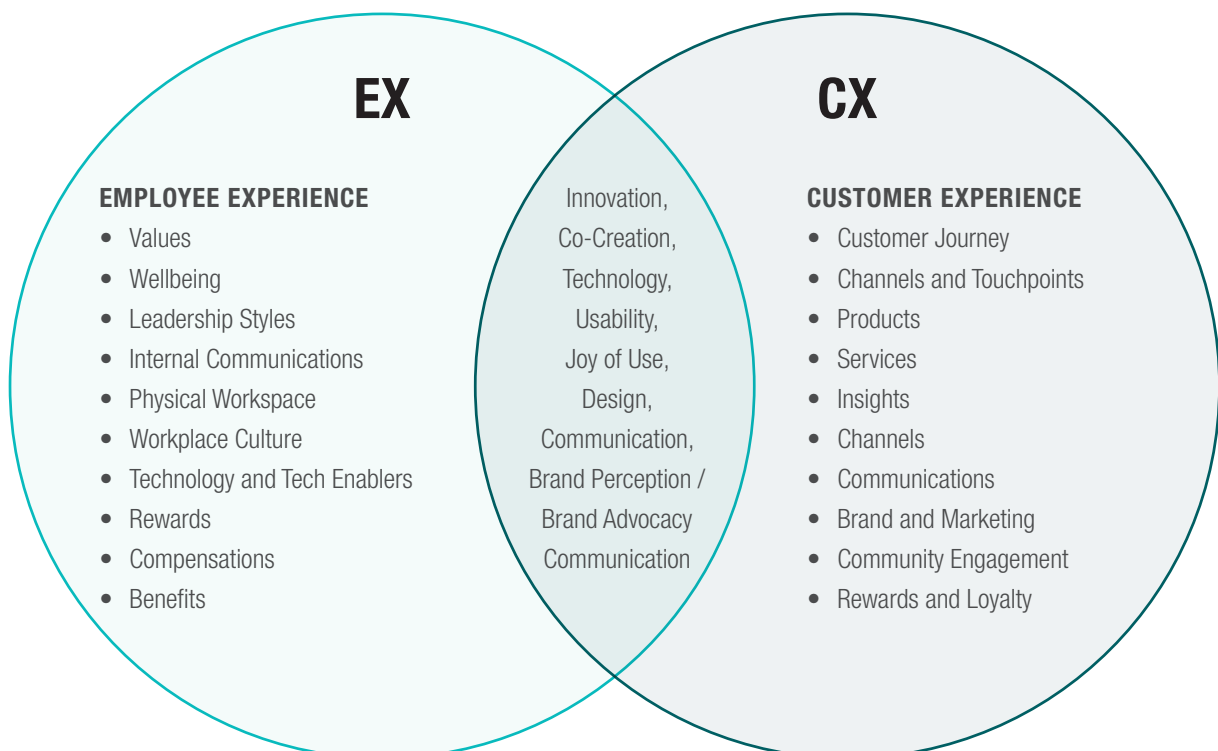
EX

EMPLOYEE EXPERIENCE
- Values
- Wellbeing
- Leadership Styles
- Internal Communications
- Physical Workspace
- Workplace Culture
- Technology and Tech Enablers
- Rewards
- Compensations
- Benefits

Innovation,
Co-Creation,
Technology,
Usability,
Joy of Use,
Design,
Communication,
Brand Perception /
Brand Advocacy
Communication

CX

CUSTOMER EXPERIENCE
- Customer Journey
- Channels and Touchpoints
- Products
- Services
- Insights
- Channels
- Communications
- Brand and Marketing
- Community Engagement
- Rewards and Loyalty